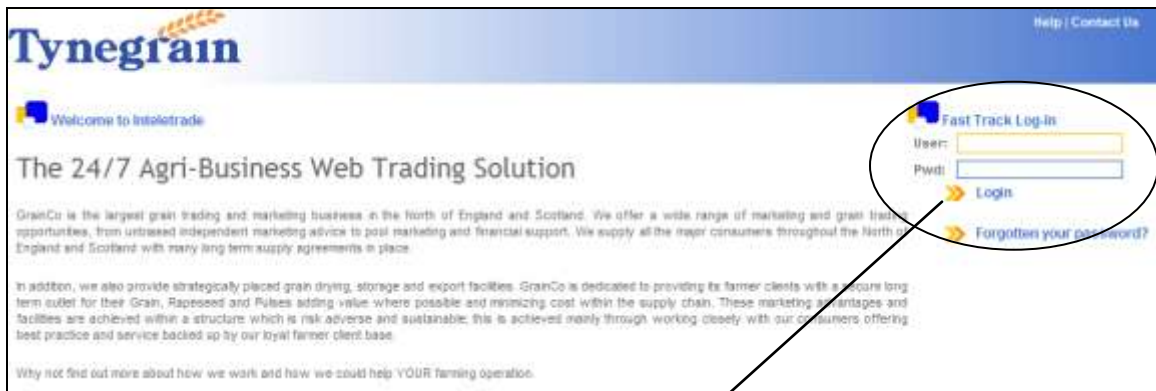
Tynegrain

Help | Contact Us

Welcome to Inteletrade

The 24/7 Agri-Business Web Trading Solution

GrainCo is the largest grain trading and marketing business in the North of England and Scotland. We offer a wide range of marketing and grain trading opportunities, from unbiased independent marketing advice to pool marketing and financial support. We supply all the major consumers throughout the North of England and Scotland with many long term supply agreements in place.

In addition, we also provide strategically placed grain drying, storage and export facilities. GrainCo is dedicated to providing its farmer clients with a secure long term outlet for their Grain, Rapeseed and Pulses adding value where possible and minimizing cost within the supply chain. These marketing advantages and facilities are achieved within a structure which is risk adverse and sustainable; this is achieved mainly through working closely with our consumers offering best practice and service backed up by our loyal farmer client base.

Why not find out more about how we work and how we could help YOUR farming operation.

Fast Track Log-in

User:

Pwd:

Login

Forgotten your password?